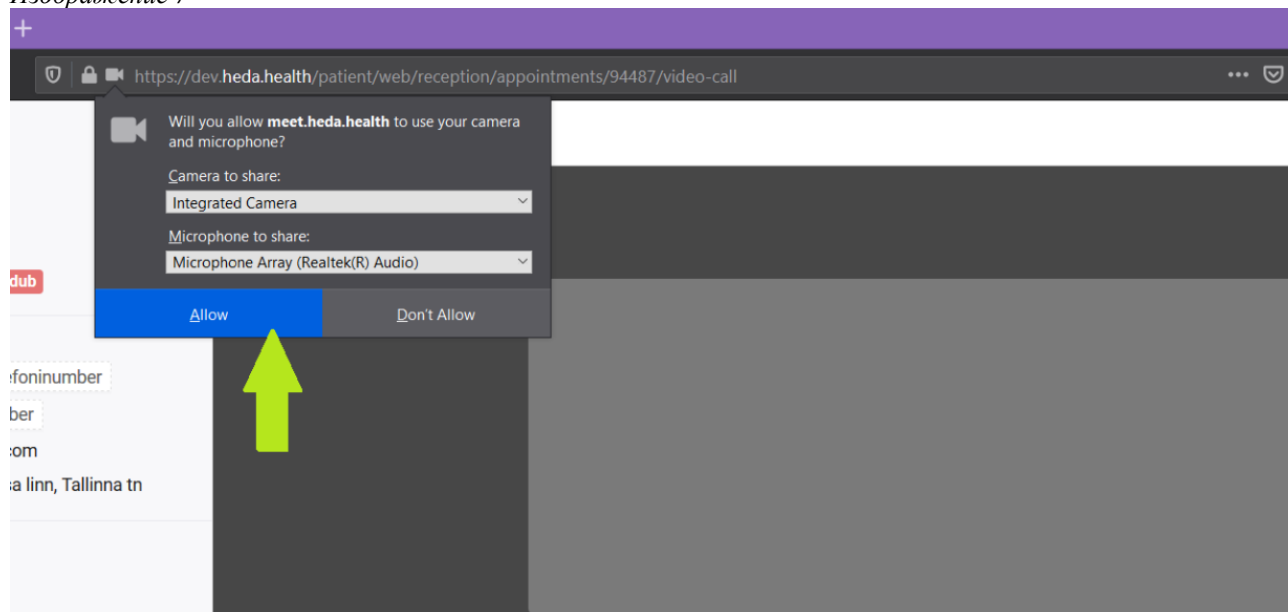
Изображение 7

+

https://dev.heda.health/patient/web/reception/appointments/94487/video-call

Will you allow meet.heda.health to use your camera and microphone?

Camera to share:

Integrated Camera

Microphone to share:

Microphone Array (Realtek(R) Audio)

Allow

Don't Allow

dub

efoninumber

ber

:om

a linn, Tallinna tn